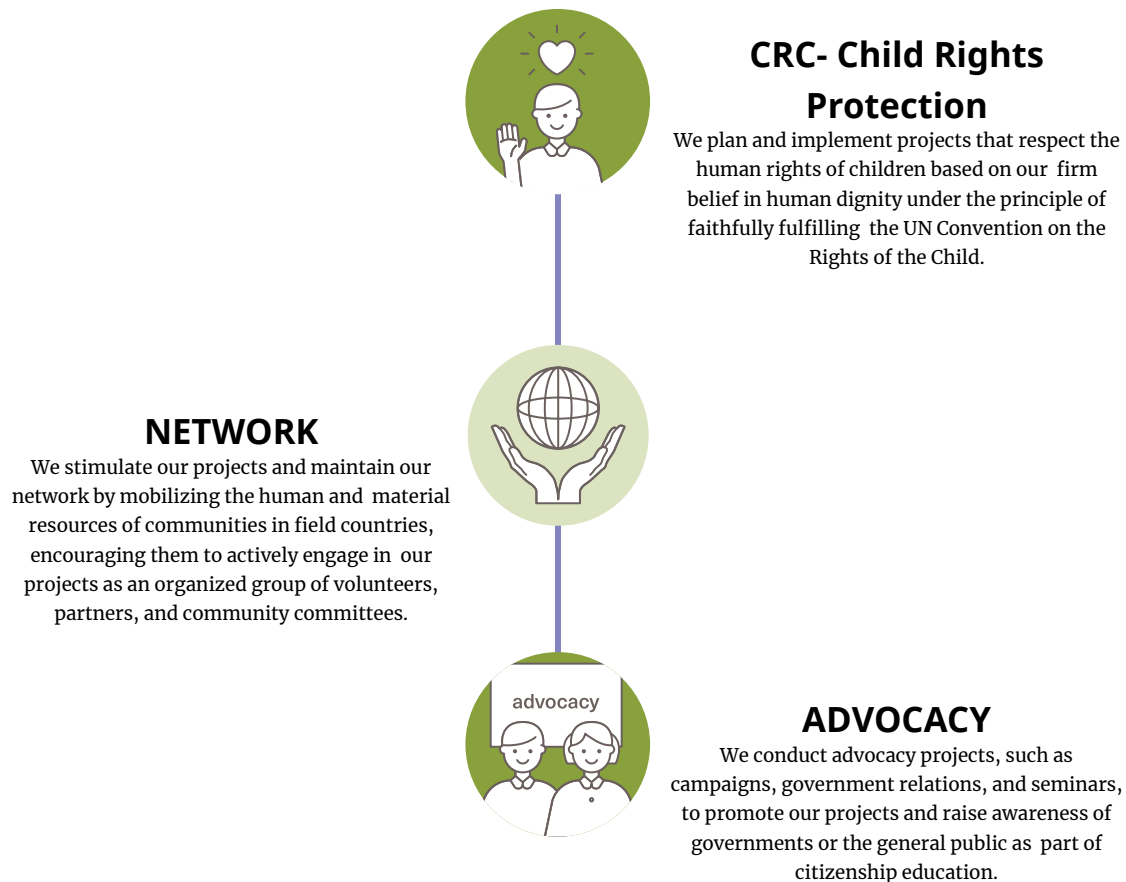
CRC- Child Rights Protection

We plan and implement projects that respect the human rights of children based on our firm belief in human dignity under the principle of faithfully fulfilling the UN Convention on the Rights of the Child.

NETWORK

We stimulate our projects and maintain our network by mobilizing the human and material resources of communities in field countries, encouraging them to actively engage in our projects as an organized group of volunteers, partners, and community committees.

advocacy

ADVOCACY

We conduct advocacy projects, such as campaigns, government relations, and seminars, to promote our projects and raise awareness of governments or the general public as part of citizenship education.